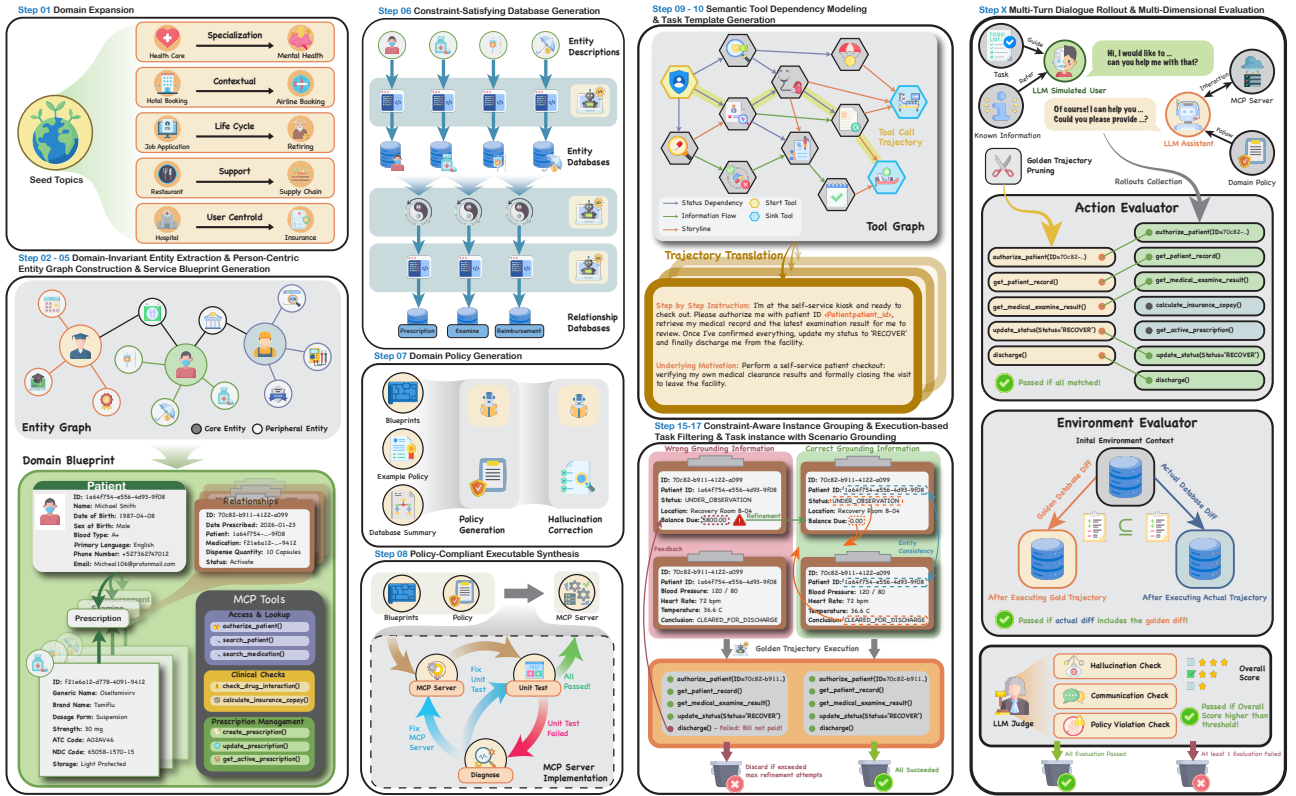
Step 01 Domain Expansion

Specialization
Health Care
Mental Health
Contextual
Hotel Booking
Airline Booking
Life Cycle
Job Application
Retiring
Support
Restaurant
Supply Chain
User Centrold
Hospital
Insurance
Seed Topics

Step 02 - 05 Domain-Invariant Entity Extraction & Person-Centric Entity Graph Construction & Service Blueprint Generation

Entity Graph
Core Entity
Peripheral Entity

Domain Blueprint
Patient
ID: 1a64f754-e556-4d93-9f08
Name: Michael Smith
Date of Birth: 1987-04-08
Sex at Birth: Male
Blood Type: A+
Primary Language: English
Phone Number: +527362747012
Email: Michael106@protonmail.com

Relationships
ID: 70c82-b911-4122-a099
Date Prescribed: 2026-01-23
Patient: 1a64f754-...-9f08
Medication: f21e6a12-...-9412
Dispense Quantity: 10 Capsules
Status: Activate

Prescription

ID: f21e6a12-d778-4091-9412
Generic Name: Oseltamivirv
Brand Name: Tamiflu
Dosage Form: Suspension
Strength: 30 mg
ATC Code: A02AV46
NDC Code: 65058-1570-15
Storage: Light Protected

MCP Tools
Access & Lookup
authorize_patient()
search_patient()
search_medication()
Clinical Checks
check_drug_interaction()
calculate_insurance_copay()
Prescription Management
create_prescription()
update_prescription()
get_active_prescription()

Step 06 Constraint-Satisfying Database Generation
Entity Descriptions
Entity Databases
Relationship Databases
Prescription
Examine
Reimbursement

Step 07 Domain Policy Generation
Blueprints
Example Policy
Database Summary
Policy Generation
Hallucination Correction

Step 08 Policy-Compliant Executable Synthesis
Blueprints
Policy
MCP Server
MCP Server
Fix Unit Test
Unit Test
All Passed!
Fix MCP Server
Unit Test Failed
Diagnose
MCP Server Implementation

Step 09 - 10 Semantic Tool Dependency Modeling & Task Template Generation
Tool Call Trajectory
Status Dependency
Information Flow
Storyline
Start Tool
Sink Tool
Tool Graph
Trajectory Translation
Step by Step Instruction: I'm at the self-service kiosk and ready to check out. Please authorize me with patient ID <Patient.patient_id>, retrieve my medical record and the latest examination result for me to review. Once I've confirmed everything, update my status to 'RECOVER' and finally discharge me from the facility.
Underlying Motivation: Perform a self-service patient checkout: verifying my own medical clearance results and formally closing the visit to leave the facility.

Step 15-17 Constraint-Aware Instance Grouping & Execution-based Task Filtering & Task instance with Scenario Grounding
Wrong Grounding Information
Correct Grounding Information
ID: 70c82-b911-4122-a099
Patient ID: 1a64f754-e556-4d93-9f08
Status: UNDER_OBSERVATION
Location: Recovery Room B-04
Balance Due: 5800.00
Refinement
ID: 70c82-b911-4122-a099
Patient ID: 1a64f754-e556-4d93-9f08
Status: UNDER_OBSERVATION
Location: Recovery Room B-04
Balance Due: 0.00
Feedback
Entity Consistency
ID: 70c82-b911-4122-a099
Patient ID: 1a64f754-e556-4d93-9f08
Blood Pressure: 120 / 80
Heart Rate: 72 bpm
Temperature: 36.6 C
Conclusion: CLEARED_FOR_DISCHARGE
ID: 70c82-b911-4122-a099
Patient ID: 1a64f754-e556-4d93-9f08
Blood Pressure: 120 / 80
Heart Rate: 72 bpm
Temperature: 36.6 C
Conclusion: CLEARED_FOR_DISCHARGE
Golden Trajectory Execution
authorize_patient(ID=70c82-b911..)
get_patient_record()
get_medical_examine_result()
update_status(Status='RECOVER')
discharge() -- Failed: Bill not paid!
authorize_patient(ID=70c82-b911..)
get_patient_record()
get_medical_examine_result()
update_status(Status='RECOVER')
discharge()
Discard if exceeded max refinement attempts
All Succeeded

Step X Multi-Turn Dialogue Rollout & Multi-Dimensional Evaluation
Task
Guide
Refer
Hi, I would like to ... can you help me with that?
LLM Simulated User
Known Information
Of course! I can help you ... Could you please provide ...?
Interaction
MCP Server
LLM Assistant
Follow
Domain Policy
Golden Trajectory Pruning
Rollouts Collection
Action Evaluator
authorize_patient(ID=70c82-...)
get_patient_record()
get_medical_examine_result()
update_status(Status='RECOVER')
discharge()
authorize_patient(ID=70c82-...)
get_patient_record()
get_medical_examine_result()
calculate_insurance_copay()
get_active_prescription()
update_status(Status='RECOVER')
discharge()
Passed if all matched!
Environment Evaluator
Inital Environment Context
Golden Database Diff
Actual Database Diff
⊆
After Executing Gold Trajectory
After Executing Actual Trajectory
Passed if actual diff includes the golden diff!
Hallucination Check
Communication Check
Policy Violation Check
Overall Score
LLM Judge
Passed if Overall Score higher than threshold!
All Evaluation Passed
At least 1 Evaluation Failed